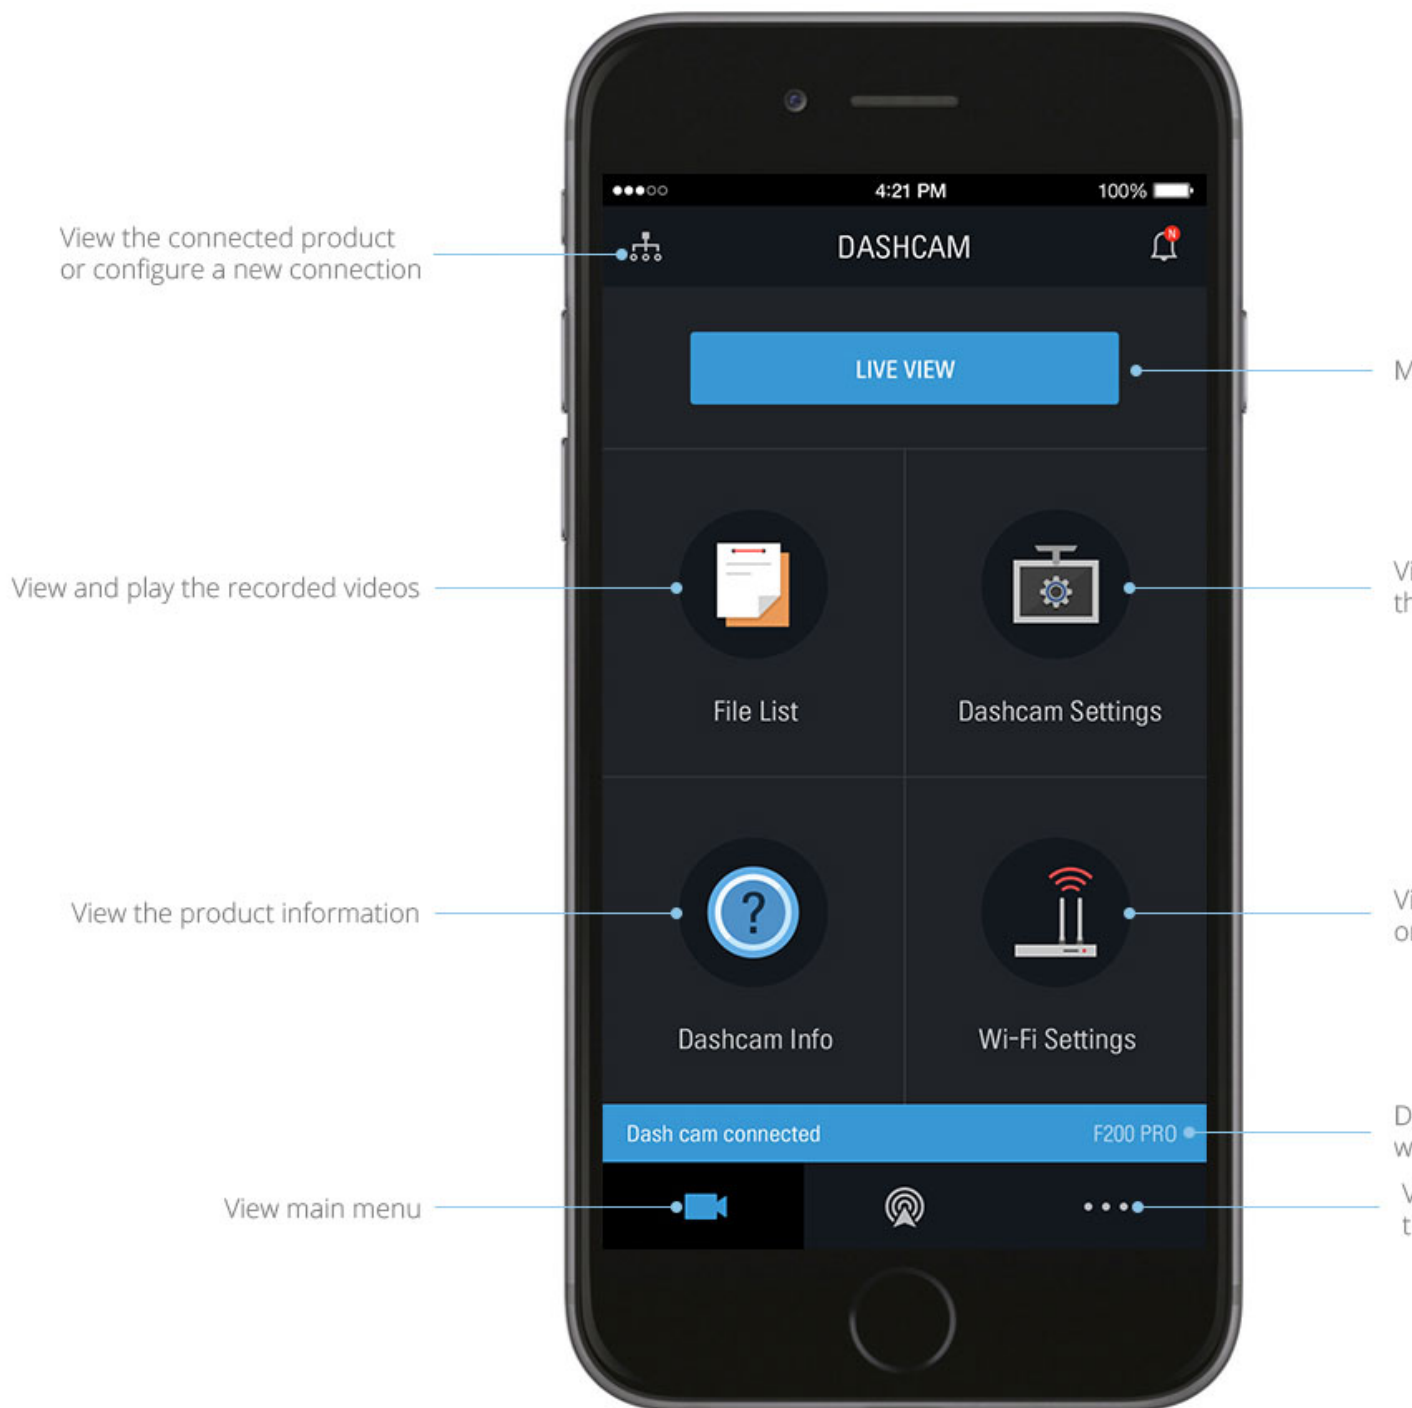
View the connected product or configure a new connection

4:21 PM
100%

DASHCAM

N

LIVE VIEW

M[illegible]

View and play the recorded videos

File List

Dashcam Settings

Vi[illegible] th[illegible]

View the product information

Dashcam Info

Wi-Fi Settings

Vi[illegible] o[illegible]

Dash cam connected
F200 PRO

D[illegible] w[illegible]

View main menu

V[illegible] t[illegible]